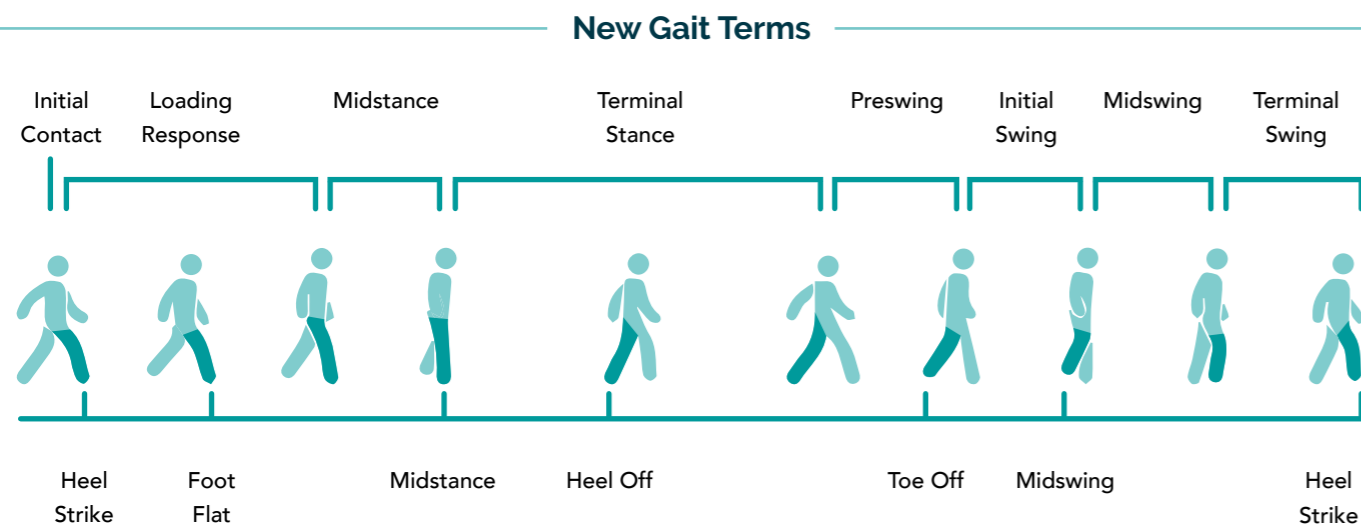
New Gait Terms

Initial Contact

Loading Response

Midstance

Terminal Stance

Preswing

Initial Swing

Midswing

Terminal Swing

Heel Strike

Foot Flat

Midstance

Heel Off

Toe Off

Midswing

Heel Strike